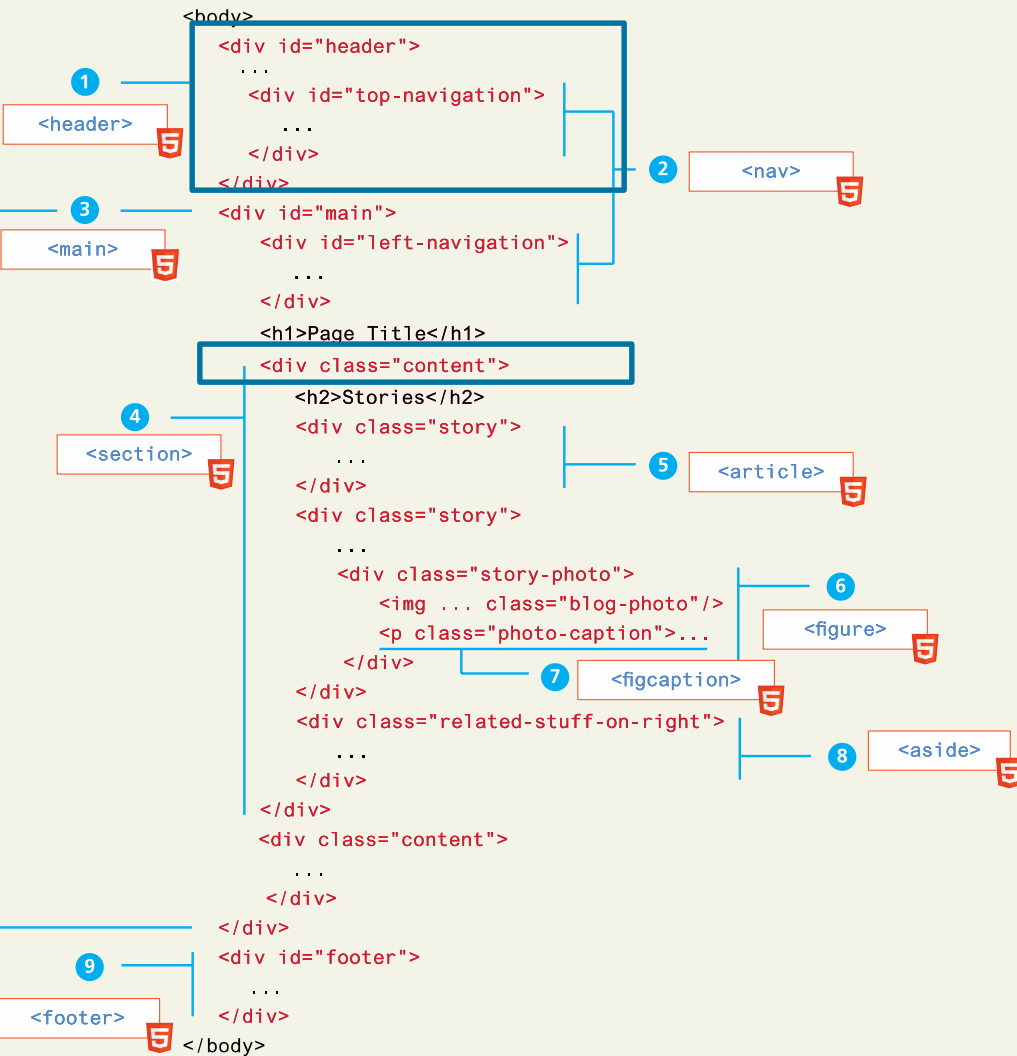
<body>
<div id="header">
...
<div id="top-navigation">
...
</div>
</div>
1
<header>
5
2
<nav>
5
3
<div id="main">
<main>
5
<div id="left-navigation">
...
</div>
<h1>Page Title</h1>
<div class="content">
<h2>Stories</h2>
4
<section>
5
<div class="story">
...
</div>
5
<article>
5
<div class="story">
...
<div class="story-photo">
<img ... class="blog-photo"/>
<p class="photo-caption">...
</div>
</div>
6
<figure>
5
7
<figcaption>
5
<div class="related-stuff-on-right">
...
</div>
8
<aside>
5
</div>
<div class="content">
...
</div>
</div>
9
<div id="footer">
...
</div>
<footer>
5
</body>